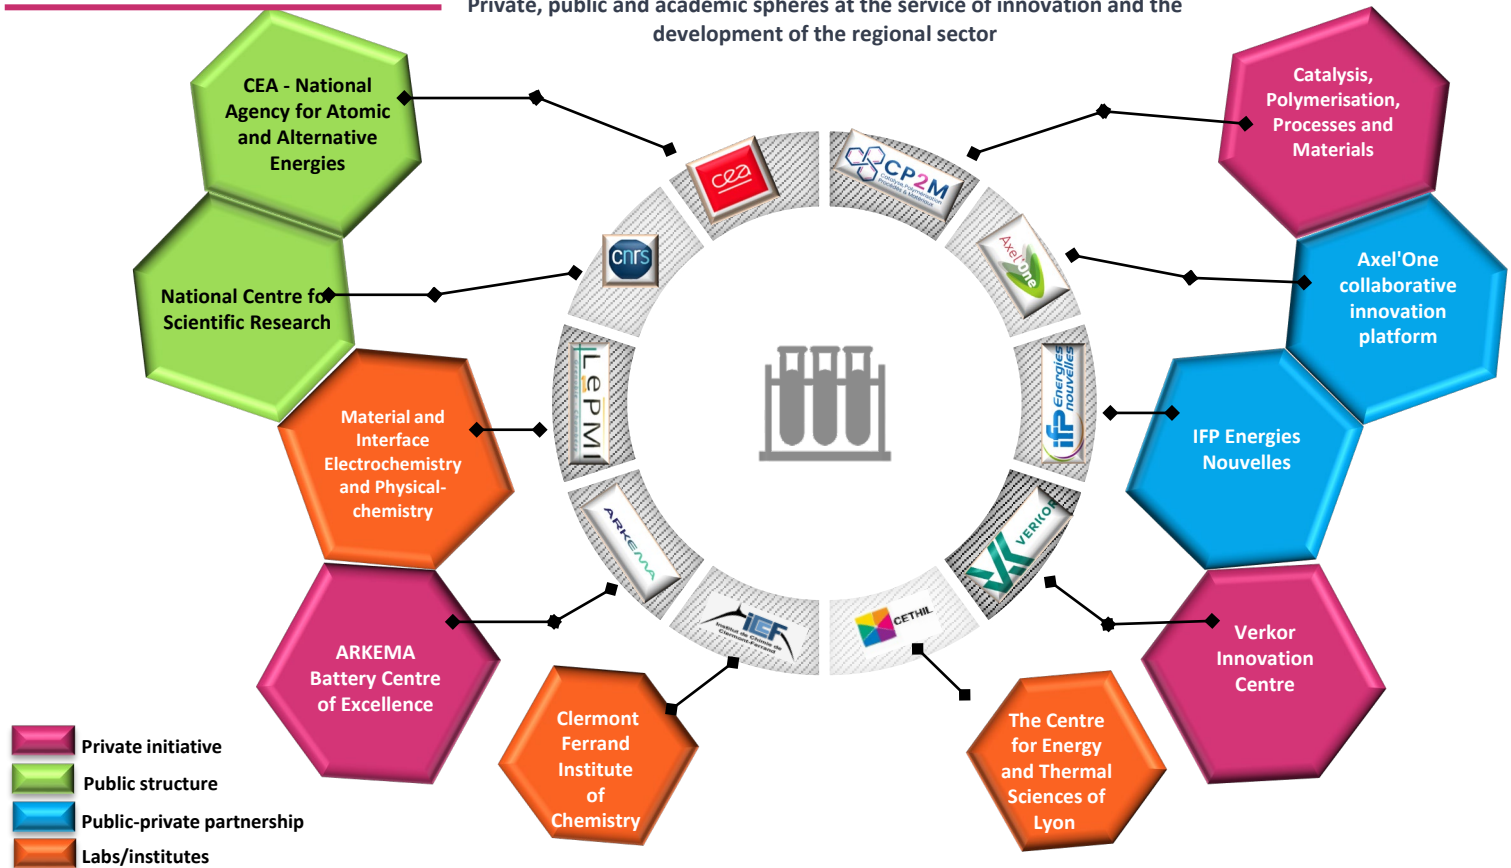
Private, public and academic spheres at the service of innovation and the development of the regional sector

CEA - National Agency for Atomic and Alternative Energies

National Centre for Scientific Research

Material and Interface Electrochemistry and Physical-chemistry

ARKEMA Battery Centre of Excellence

Clermont Ferrand Institute of Chemistry

The Centre for Energy and Thermal Sciences of Lyon

Verkor Innovation Centre

IFP Energies Nouvelles

Axel'One collaborative innovation platform

Catalysis, Polymerisation, Processes and Materials

cea

cnrs

LEPMI

ARKEMA

ICCF Institut de Chimie de Clermont-Ferrand

CETHIL

VERKOR

IFP Energies nouvelles

Axel'One

CP2M

Private initiative

Public structure

Public-private partnership

Labs/institutes